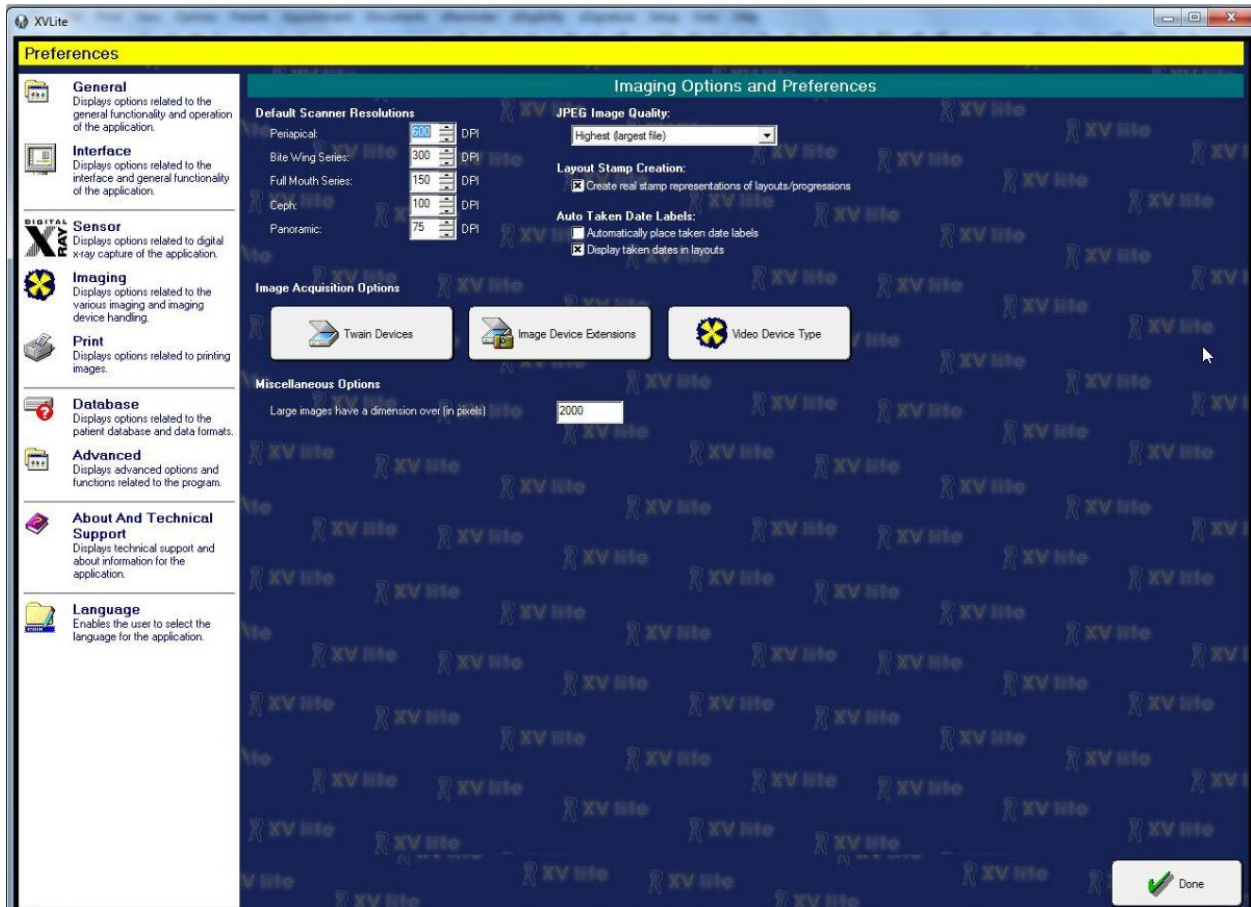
XVLite

Preferences

General
Displays options related to the general functionality and operation of the application.

Interface
Displays options related to the interface and general functionality of the application.

DIGITAL X RAY
Sensor
Displays options related to digital x-ray capture of the application.

Imaging
Displays options related to the various imaging and imaging device handling.

Print
Displays options related to printing images.

Database
Displays options related to the patient database and data formats.

Advanced
Displays advanced options and functions related to the program.

About And Technical Support
Displays technical support and about information for the application.

Language
Enables the user to select the language for the application.

Imaging Options and Preferences

Default Scanner Resolutions
Periapical: 600 DPI
Bite Wing Series: 300 DPI
Full Mouth Series: 150 DPI
Ceph: 100 DPI
Panoramic: 75 DPI

JPEG Image Quality:
Highest (largest file)

Layout Stamp Creation:
☒ Create real stamp representations of layouts/progressions

Auto Taken Date Labels:
☐ Automatically place taken date labels
☒ Display taken dates in layouts

Image Acquisition Options
Twain Devices
Image Device Extensions
Video Device Type

Miscellaneous Options
Large images have a dimension over (in pixels) 2000

Done